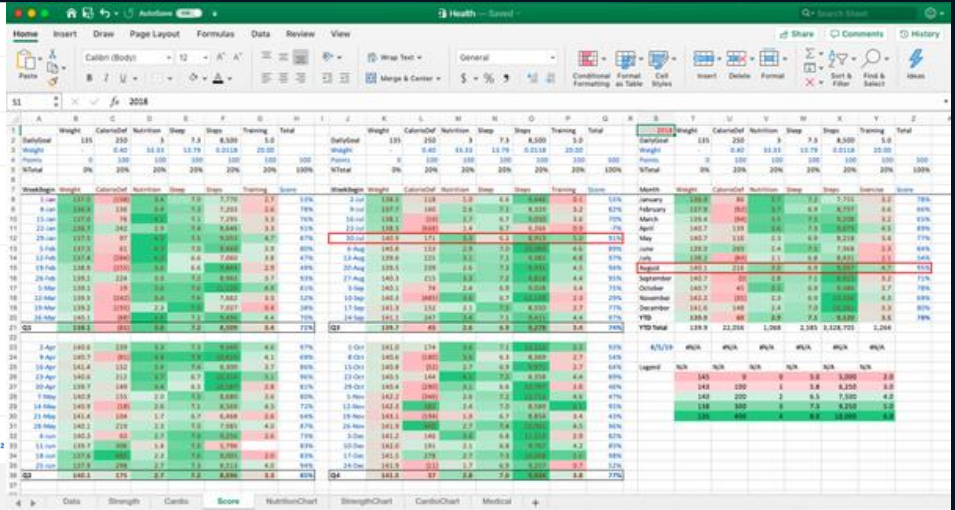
AutoSave Health — Saved

Home Insert Draw Page Layout Formulas Data Review View

Share Comments History

Paste Calibri (Body) 12 Wrap Text Merge & Center General $ % Conditional Formatting Format as Table Cell Styles Insert Delete Format Sort & Filter Find & Select Ideas

S1 $f_x$ 2018

| | Weight | CalorieDef | Nutrition | Sleep | Steps | Training | Total |
|---|---|---|---|---|---|---|---|
| DailyGoal | 135 | 250 | 3 | 7.5 | 8,500 | 5.0 | |
| Weight | - | 0.40 | 33.33 | 13.79 | 0.0118 | 20.00 | |
| Points | 0 | 100 | 100 | 100 | 100 | 100 | 500 |
| %Total | 0% | 20% | 20% | 20% | 20% | 20% | 100% |

WeekBegin Weight CalorieDef Nutrition Sleep Steps Training Score

Q1 Q2 Q3 Q4

Month Weight CalorieDef Nutrition Sleep Steps Exercise Total

January February March April May June July August September October November December YTD YTD Total

Legend

Data Strength Cardio Score NutritionChart StrengthChart CardioChart Medical +